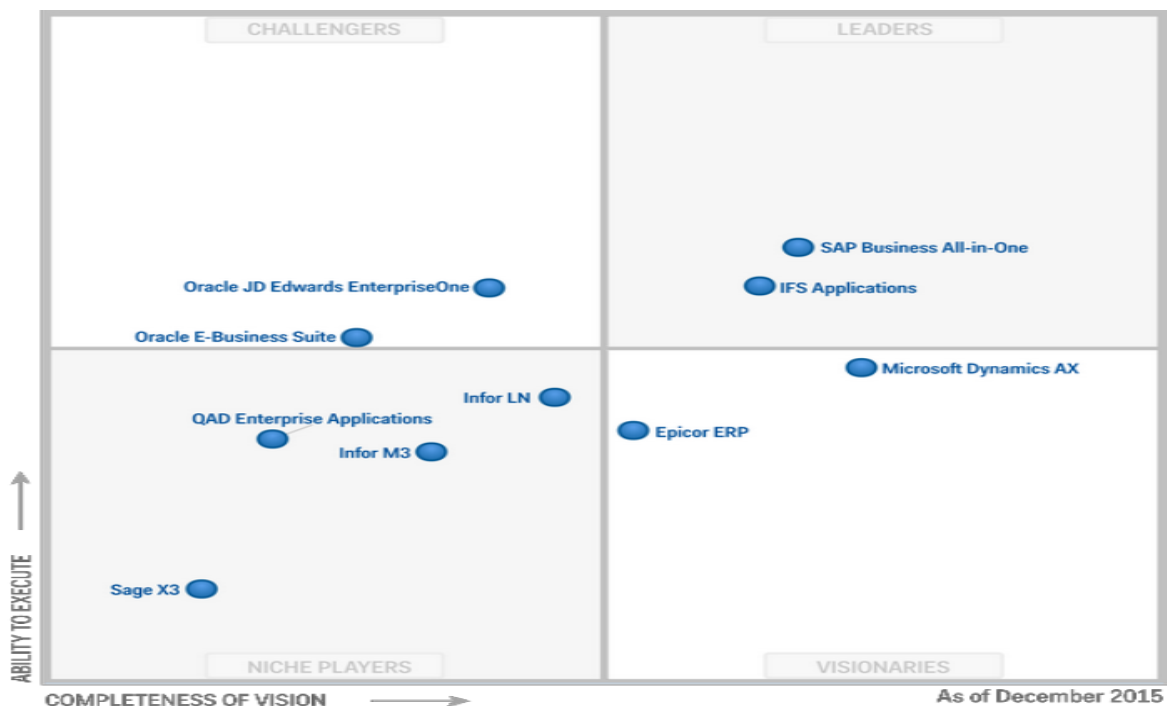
CHALLENGERS

LEADERS

SAP Business All-in-One

Oracle JD Edwards EnterpriseOne

IFS Applications

Oracle E-Business Suite

Microsoft Dynamics AX

Infor LN

QAD Enterprise Applications

Epicor ERP

Infor M3

Sage X3

NICHE PLAYERS

VISIONARIES

ABILITY TO EXECUTE

COMPLETENESS OF VISION

As of December 2015